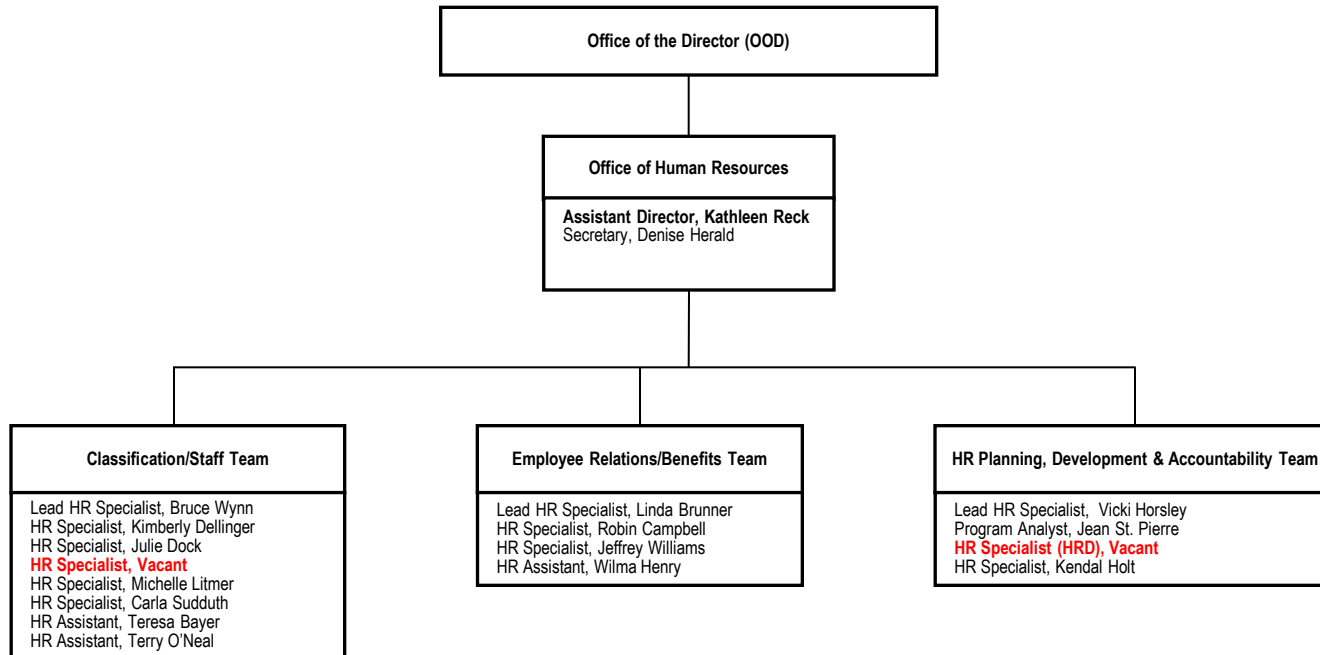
Office of the Director (OOD)

Office of Human Resources

Assistant Director, Kathleen Reck
Secretary, Denise Herald

Classification/Staff Team

Lead HR Specialist, Bruce Wynn
HR Specialist, Kimberly Dellinger
HR Specialist, Julie Dock
HR Specialist, Vacant
HR Specialist, Michelle Litmer
HR Specialist, Carla Sudduth
HR Assistant, Teresa Bayer
HR Assistant, Terry O'Neal

Employee Relations/Benefits Team

Lead HR Specialist, Linda Brunner
HR Specialist, Robin Campbell
HR Specialist, Jeffrey Williams
HR Assistant, Wilma Henry

HR Planning, Development & Accountability Team

Lead HR Specialist, Vicki Horsley
Program Analyst, Jean St. Pierre
HR Specialist (HRD), Vacant
HR Specialist, Kendal Holt